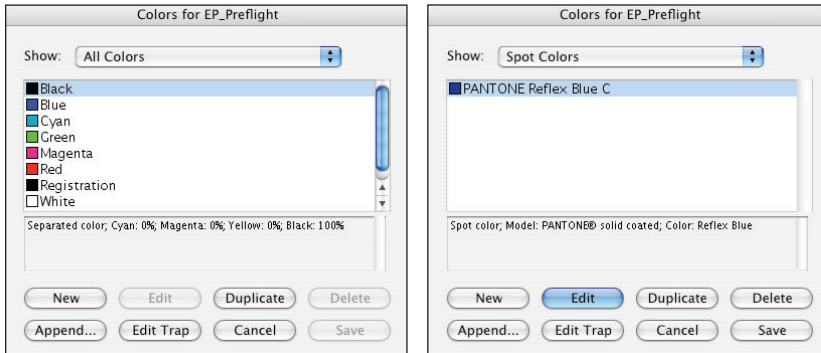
Colors for EP_Preflight

Show: All Colors

Black
Blue
Cyan
Green
Magenta
Red
Registration
White

Separated color; Cyan: 0%; Magenta: 0%; Yellow: 0%; Black: 100%

New
Edit
Duplicate
Delete
Append...
Edit Trap
Cancel
Save

Colors for EP_Preflight

Show: Spot Colors

PANTONE Reflex Blue C

Spot color; Model: PANTONE® solid coated; Color: Reflex Blue

New
Edit
Duplicate
Delete
Append...
Edit Trap
Cancel
Save